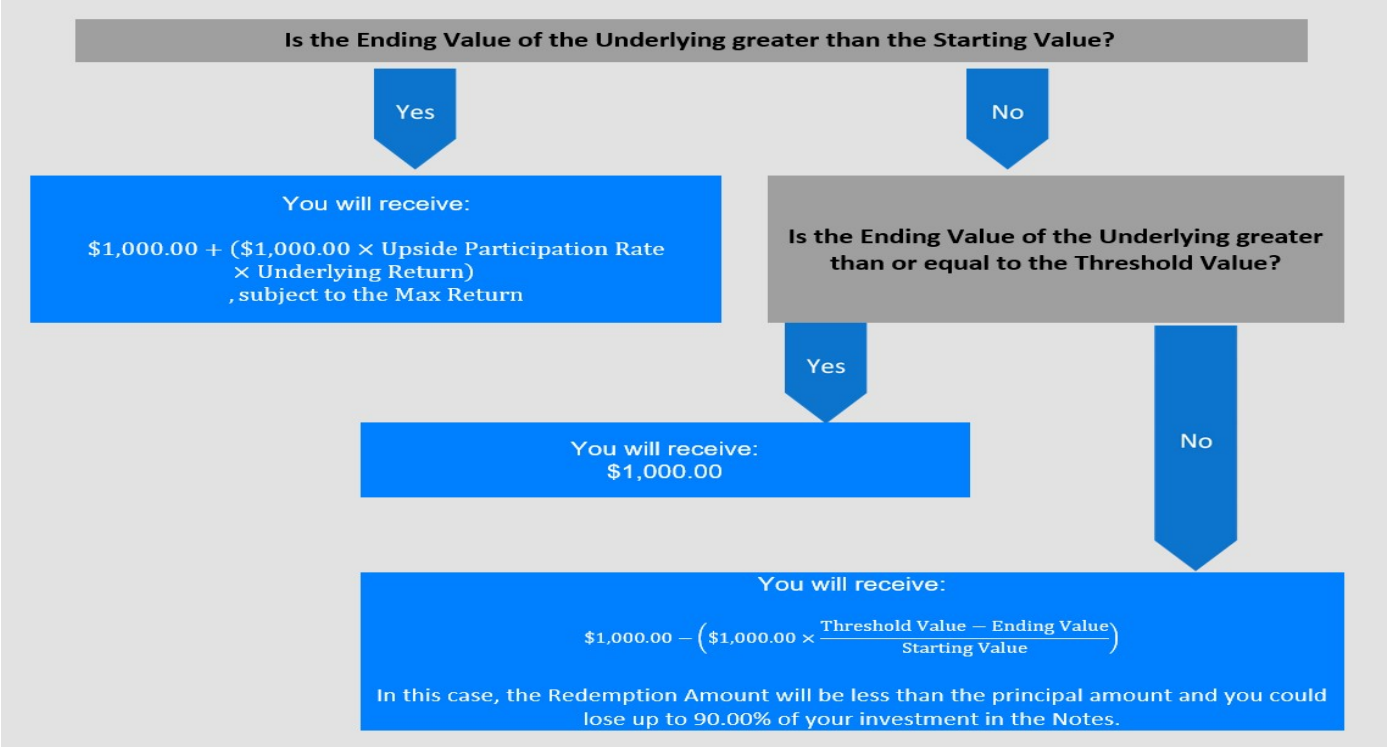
Is the Ending Value of the Underlying greater than the Starting Value?

Yes

No

You will receive:

$\$1,000.00 + (\$1,000.00 \times \text{Upside Participation Rate} \times \text{Underlying Return})$ , subject to the Max Return

Is the Ending Value of the Underlying greater than or equal to the Threshold Value?

Yes

You will receive:
$1,000.00

No

You will receive:

$\$1,000.00 - \left(\$1,000.00 \times \frac{\text{Threshold Value} - \text{Ending Value}}{\text{Starting Value}}\right)$

In this case, the Redemption Amount will be less than the principal amount and you could lose up to 90.00% of your investment in the Notes.